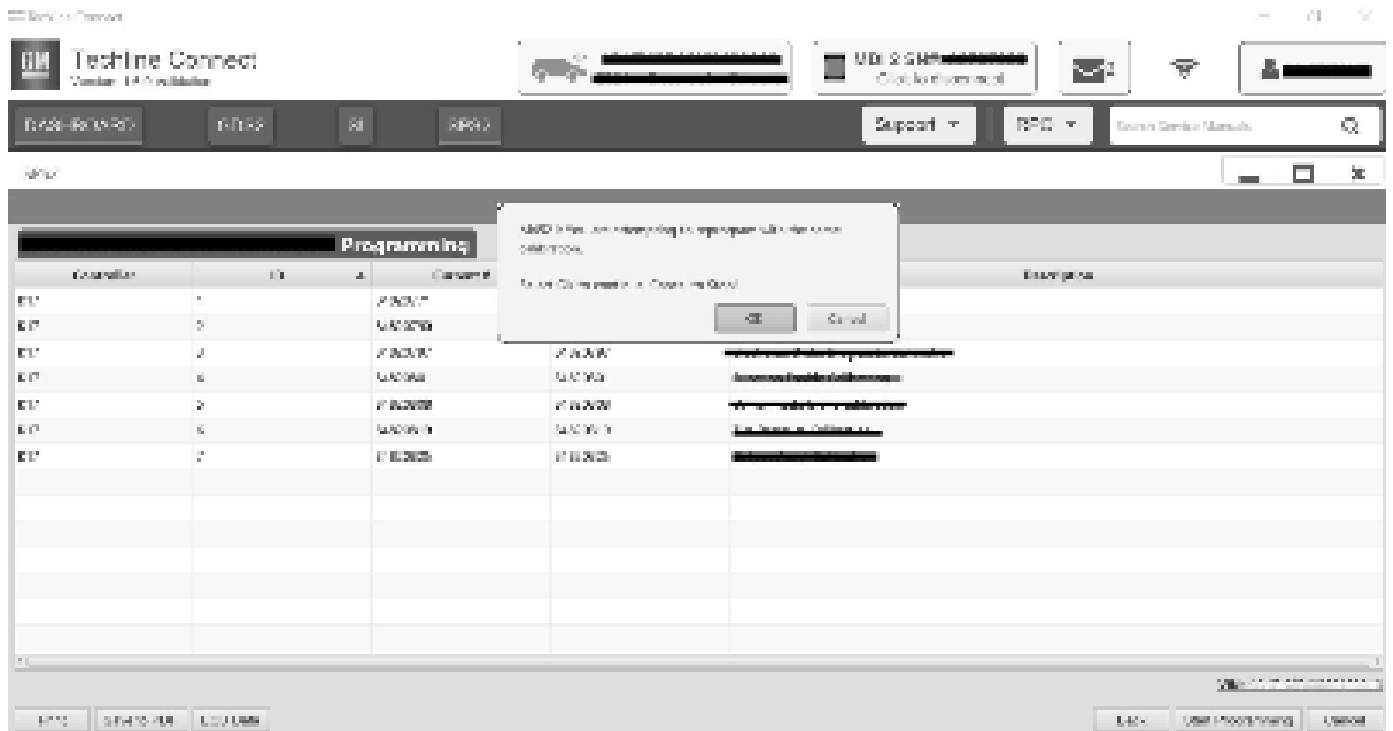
Techline Connect
Version: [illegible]

MDI 2 SN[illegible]
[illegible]

DASHBOARD
GDS2
SI
SPS2

Support
SPS
Search Service Manuals

SPS2

Programming

Controller
ID
Current

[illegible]

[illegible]

OK
Cancel

Description

| Controller | ID | Current | | Description |
|---|---|---|---|---|
| ECU | 1 | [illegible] | | |
| ECU | 2 | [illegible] | | |
| ECU | 3 | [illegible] | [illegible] | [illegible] |
| ECU | 4 | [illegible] | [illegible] | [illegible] |
| ECU | 5 | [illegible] | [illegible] | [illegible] |
| ECU | 6 | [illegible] | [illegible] | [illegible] |
| ECU | 7 | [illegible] | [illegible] | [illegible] |

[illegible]

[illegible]
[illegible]
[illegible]
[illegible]
Start Programming
Cancel